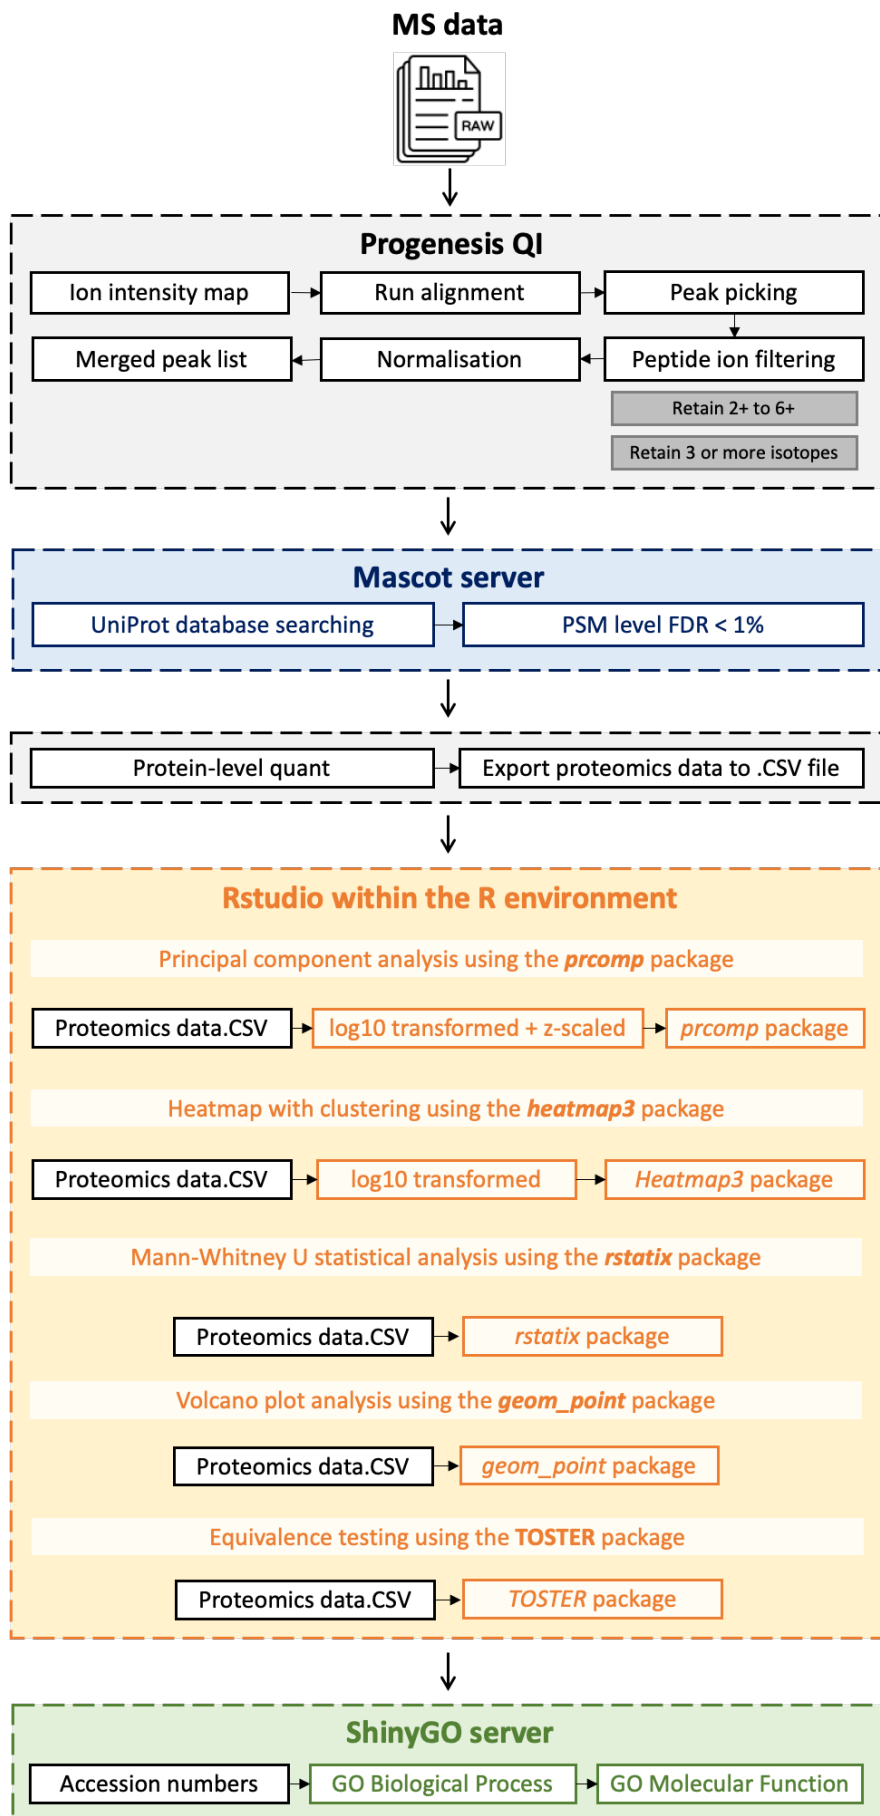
MS data

RAW

Progenesis QI

Ion intensity map

Run alignment

Peak picking

Merged peak list

Normalisation

Peptide ion filtering

Retain 2+ to 6+

Retain 3 or more isotopes

Mascot server

UniProt database searching

PSM level FDR < 1%

Protein-level quant

Export proteomics data to .CSV file

Rstudio within the R environment

Principal component analysis using the ***prcomp*** package

Proteomics data.CSV

log10 transformed + z-scaled

*prcomp* package

Heatmap with clustering using the ***heatmap3*** package

Proteomics data.CSV

log10 transformed

*Heatmap3* package

Mann-Whitney U statistical analysis using the ***rstatix*** package

Proteomics data.CSV

*rstatix* package

Volcano plot analysis using the ***geom_point*** package

Proteomics data.CSV

*geom_point* package

Equivalence testing using the **TOSTER** package

Proteomics data.CSV

*TOSTER* package

ShinyGO server

Accession numbers

GO Biological Process

GO Molecular Function